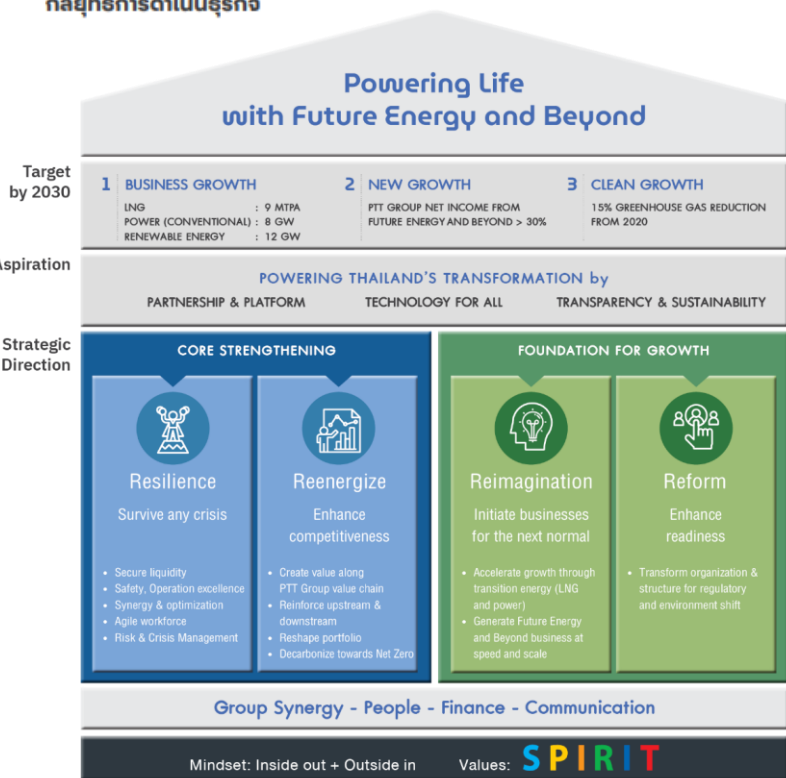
กลยุทธ์การดำเนินธุรกิจ

Powering Life with Future Energy and Beyond

Target by 2030

1 BUSINESS GROWTH
LNG : 9 MTPA
POWER (CONVENTIONAL) : 8 GW
RENEWABLE ENERGY : 12 GW

2 NEW GROWTH
PTT GROUP NET INCOME FROM FUTURE ENERGY AND BEYOND > 30%

3 CLEAN GROWTH
15% GREENHOUSE GAS REDUCTION FROM 2020

Aspiration

POWERING THAILAND'S TRANSFORMATION by
PARTNERSHIP & PLATFORM TECHNOLOGY FOR ALL TRANSPARENCY & SUSTAINABILITY

Strategic Direction

CORE STRENGTHENING

Resilience
Survive any crisis
• Secure liquidity
• Safety, Operation excellence
• Synergy & optimization
• Agile workforce
• Risk & Crisis Management

Reenergize
Enhance competitiveness
• Create value along PTT Group value chain
• Reinforce upstream & downstream
• Reshape portfolio
• Decarbonize towards Net Zero

FOUNDATION FOR GROWTH

Reimagination
Initiate businesses for the next normal
• Accelerate growth through transition energy (LNG and power)
• Generate Future Energy and Beyond business at speed and scale

Reform
Enhance readiness
• Transform organization & structure for regulatory and environment shift

Group Synergy - People - Finance - Communication

Mindset: Inside out + Outside in Values: SPIRIT